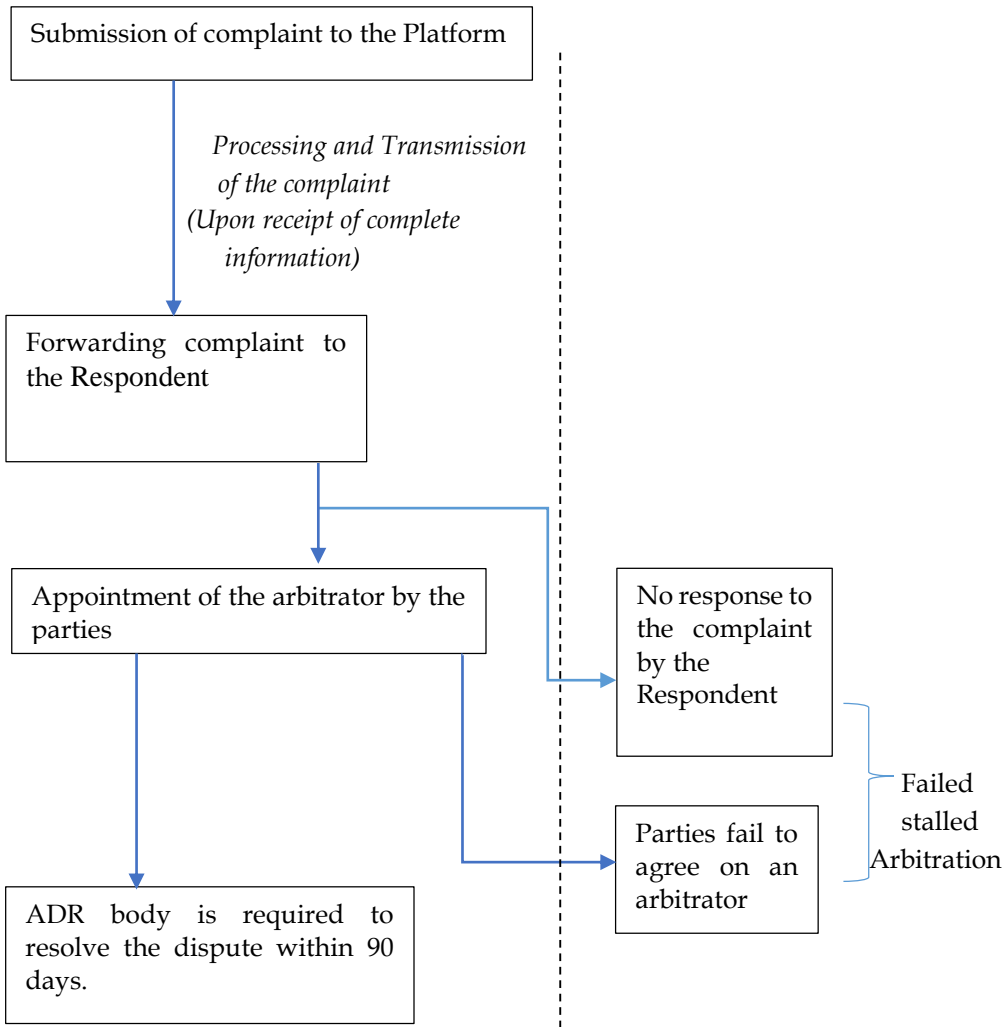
Submission of complaint to the Platform

Processing and Transmission of the complaint (Upon receipt of complete information)

Forwarding complaint to the Respondent

Appointment of the arbitrator by the parties

No response to the complaint by the Respondent

Parties fail to agree on an arbitrator

Failed stalled Arbitration

ADR body is required to resolve the dispute within 90 days.